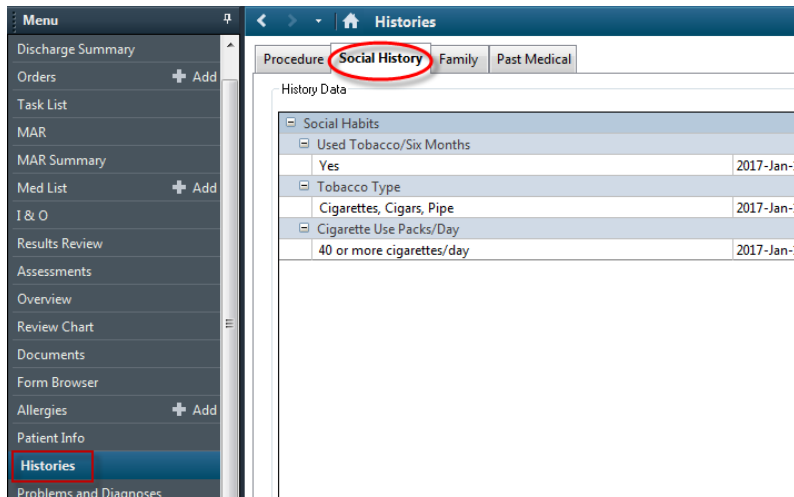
Menu

Discharge Summary
Orders ✚ Add
Task List
MAR
MAR Summary
Med List ✚ Add
I & O
Results Review
Assessments
Overview
Review Chart
Documents
Form Browser
Allergies ✚ Add
Patient Info
Histories
Problems and Diagnoses

Histories

Procedure | Social History | Family | Past Medical

History Data

| | |
|---|---|
| ⊟ Social Habits | |
| ⊟ Used Tobacco/Six Months | |
| Yes | 2017-Jan- |
| ⊟ Tobacco Type | |
| Cigarettes, Cigars, Pipe | 2017-Jan- |
| ⊟ Cigarette Use Packs/Day | |
| 40 or more cigarettes/day | 2017-Jan- |